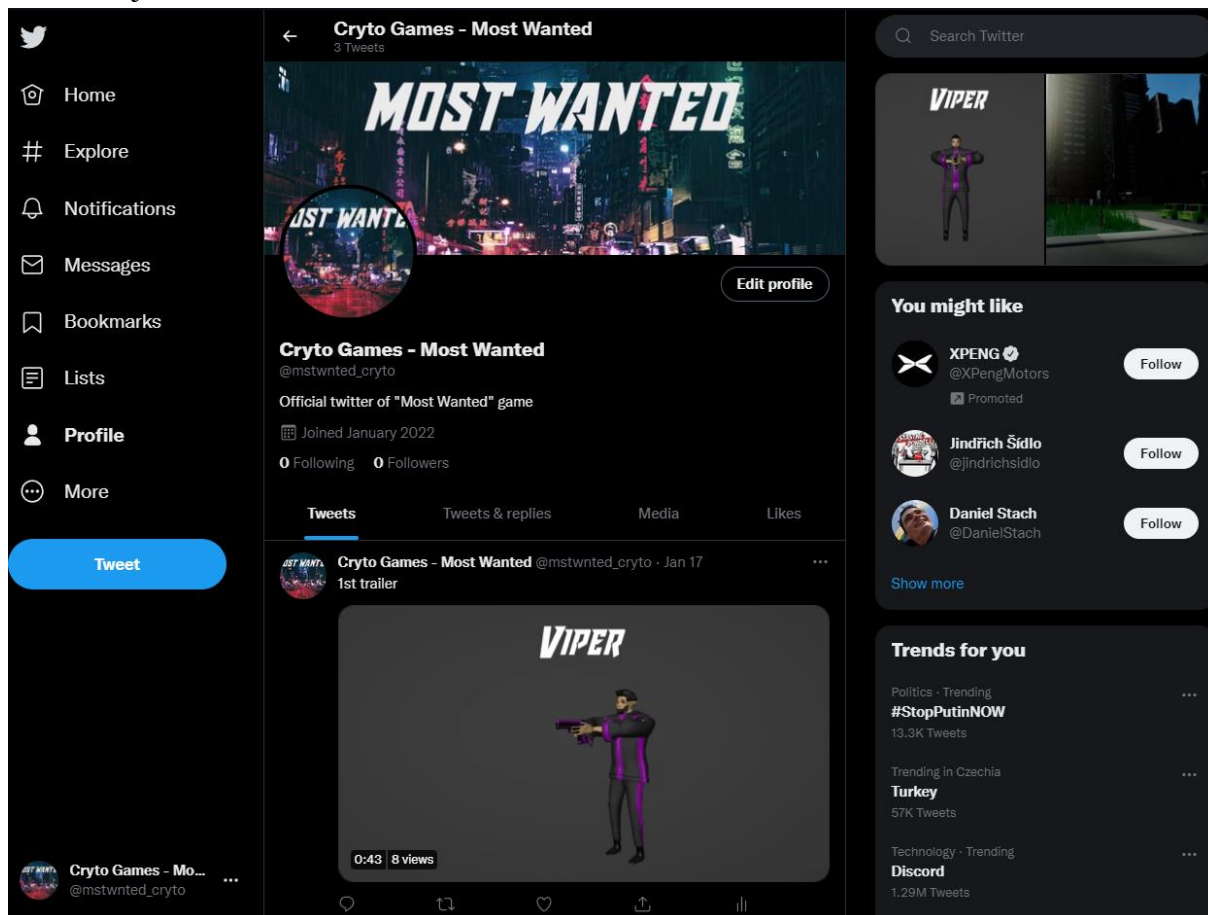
Home
Explore
Notifications
Messages
Bookmarks
Lists
Profile
More
Tweet

Cryto Games - Mo...
@mstwnted_cryto

Cryto Games - Most Wanted
3 Tweets

MOST WANTED

OST WANTE

Edit profile

Cryto Games - Most Wanted
@mstwnted_cryto
Official twitter of "Most Wanted" game
Joined January 2022
0 Following 0 Followers

Tweets
Tweets & replies
Media
Likes

Cryto Games - Most Wanted @mstwnted_cryto · Jan 17
1st trailer

VIPER
0:43 8 views

Search Twitter

VIPER

You might like
XPENG
@XPengMotors
Promoted
Follow
Jindřich Šídlo
@jindrichsidlo
Follow
Daniel Stach
@DanielStach
Follow
Show more

Trends for you
Politics · Trending
#StopPutinNOW
13.3K Tweets
Trending in Czechia
Turkey
57K Tweets
Technology · Trending
Discord
1.29M Tweets